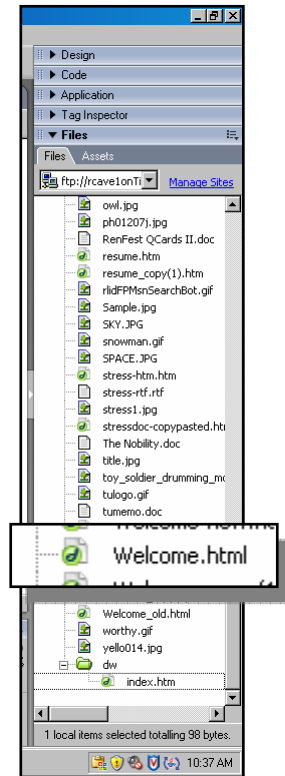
Design
Code
Application
Tag Inspector
Files
Files Assets
ftp://rcave1onTi
Manage Sites
owl.jpg
ph01207j.jpg
RenFest QCards II.doc
resume.htm
resume_copy(1).htm
rlidFPMsnSearchBot.gif
Sample.jpg
SKY.JPG
snowman.gif
SPACE.JPG
stress-htm.htm
stress-rtf.rtf
stress1.jpg
stressdoc-copypasted.htm
The Nobility.doc
title.jpg
toy_soldier_drumming_mo
tulogo.gif
tumemo.doc
Welcome.html
Welcome_old.html
worthy.gif
yello014.jpg
dw
index.htm
1 local items selected totalling 98 bytes.
10:37 AM